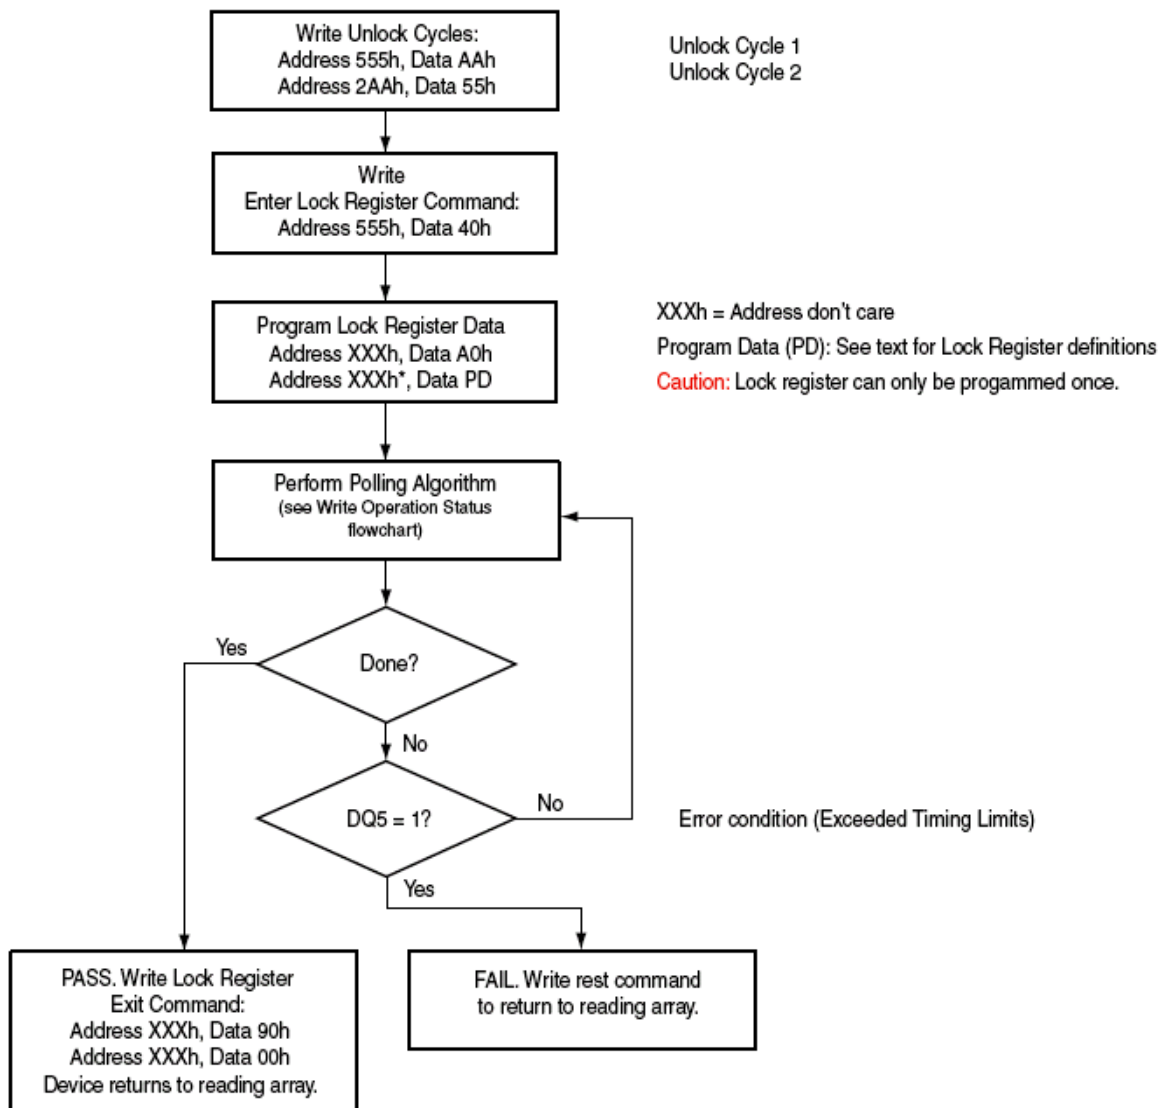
Write Unlock Cycles:
Address 555h, Data AAh
Address 2AAh, Data 55h

Unlock Cycle 1
Unlock Cycle 2

Write
Enter Lock Register Command:
Address 555h, Data 40h

Program Lock Register Data
Address XXXh, Data A0h
Address XXXh*, Data PD

XXXh = Address don't care
Program Data (PD): See text for Lock Register definitions
Caution: Lock register can only be progammed once.

Perform Polling Algorithm
(see Write Operation Status flowchart)

Yes

Done?

No

DQ5 = 1?

No

Error condition (Exceeded Timing Limits)

Yes

PASS. Write Lock Register
Exit Command:
Address XXXh, Data 90h
Address XXXh, Data 00h
Device returns to reading array.

FAIL. Write rest command
to return to reading array.